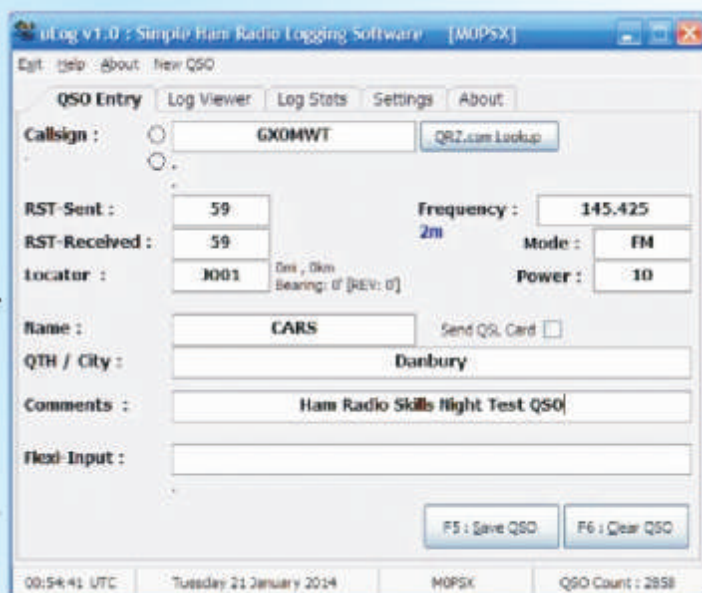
uLog v1.0 : Simple Ham Radio Logging Software [M0PSX]

Exit Help About New QSO

QSO Entry | Log Viewer | Log Stats | Settings | About

Callsign : GX0MWT QRZ.com Lookup

RST-Sent : 59 Frequency : 145.425

2m

RST-Received : 59 Mode : FM

Locator : JO01 0mi , 0km Bearing: 0° [REV: 0°] Power : 10

Name : CARS Send QSL Card

QTH / City : Danbury

Comments : Ham Radio Skills Night Test QSO

Flexi-Input :

F5 : Save QSO F6 : Clear QSO

00:54:41 UTC Tuesday 21 January 2014 M0PSX QSO Count : 2858